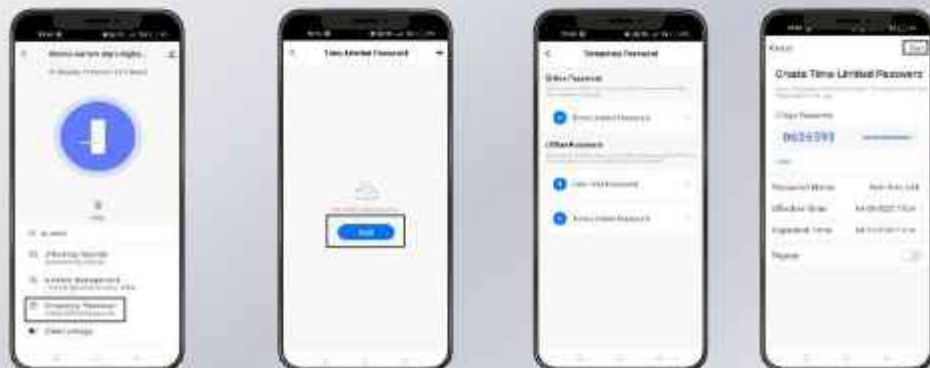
Time Limited Password

Add

Temporary Password

Online Password

Time Limited Password

Offline Password

One-time Password

Time Limited Password

Cancel

Save

Create Time Limited Password

8626593

Password Name

Effective Time

Expiration Time

Repeat

Temporary Password